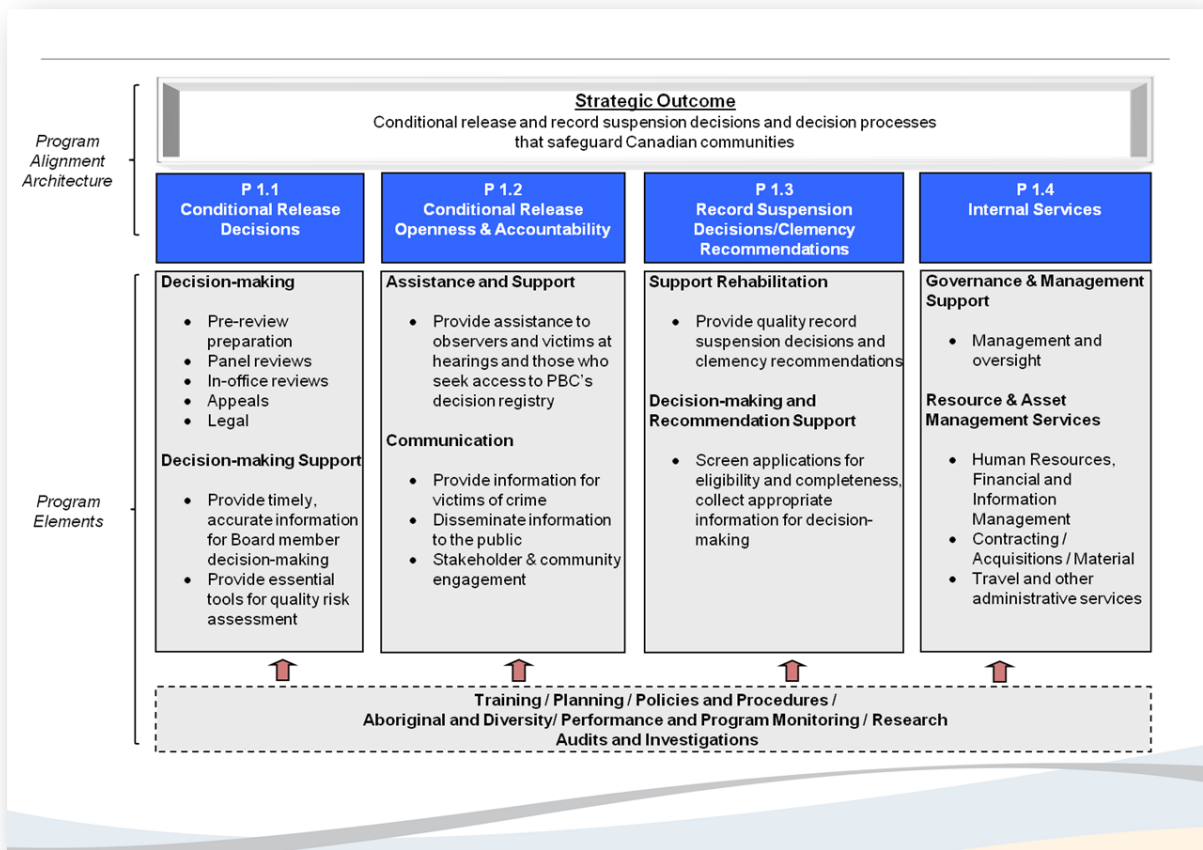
Program Alignment Architecture

Strategic Outcome
Conditional release and record suspension decisions and decision processes that safeguard Canadian communities

P 1.1
Conditional Release Decisions

P 1.2
Conditional Release Openness & Accountability

P 1.3
Record Suspension Decisions/Clemency Recommendations

P 1.4
Internal Services

Program Elements

Decision-making

- Pre-review preparation
- Panel reviews
- In-office reviews
- Appeals
- Legal

Decision-making Support

- Provide timely, accurate information for Board member decision-making
- Provide essential tools for quality risk assessment

Assistance and Support

- Provide assistance to observers and victims at hearings and those who seek access to PBC's decision registry

Communication

- Provide information for victims of crime
- Disseminate information to the public
- Stakeholder & community engagement

Support Rehabilitation

- Provide quality record suspension decisions and clemency recommendations

Decision-making and Recommendation Support

- Screen applications for eligibility and completeness, collect appropriate information for decision-making

Governance & Management Support

- Management and oversight

Resource & Asset Management Services

- Human Resources, Financial and Information Management
- Contracting / Acquisitions / Material
- Travel and other administrative services

Training / Planning / Policies and Procedures / Aboriginal and Diversity/ Performance and Program Monitoring / Research Audits and Investigations